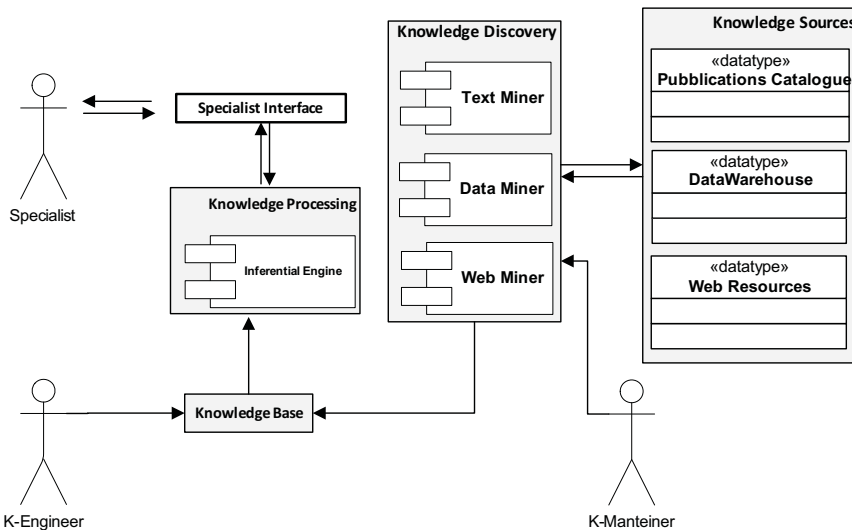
Specialist

Specialist Interface

Knowledge Processing

Inferential Engine

Knowledge Discovery

Text Miner

Data Miner

Web Miner

Knowledge Sources

«datatype»
Pubblications Catalogue

«datatype»
DataWarehouse

«datatype»
Web Resources

K-Engineer

Knowledge Base

K-Manteiner